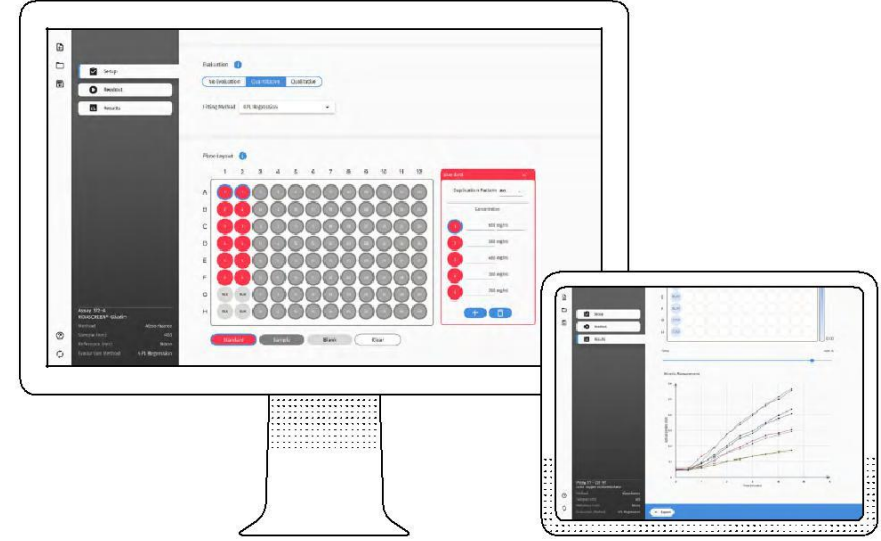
Setup
Readout
Results

Evaluation
No Evaluation
Quantitative
Qualitative
Fitting Method 4PL Regression

Plate Layout
1 2 3 4 5 6 7 8 9 10 11 12
A
B
C
D
E
F
G
H

Duplication Pattern
Concentration
400 ng/ml
300 ng/ml
200 ng/ml
100 ng/ml
50 ng/ml

Standard
Sample
Blank
Clear

Assay ELISA
Method
Sample Unit
Reference Unit
Fitting Method 4PL Regression

Setup
Readout
Results

Kinetic Measurements

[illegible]
Export